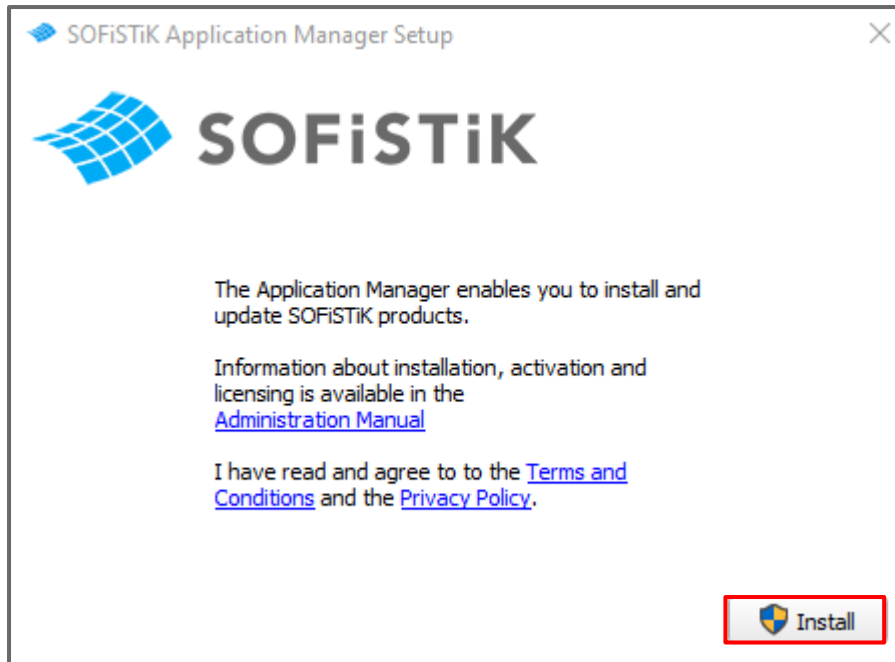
SOFiSTiK Application Manager Setup

SOFiSTiK

The Application Manager enables you to install and update SOFiSTiK products.

Information about installation, activation and licensing is available in the Administration Manual

I have read and agree to to the Terms and Conditions and the Privacy Policy.

Install